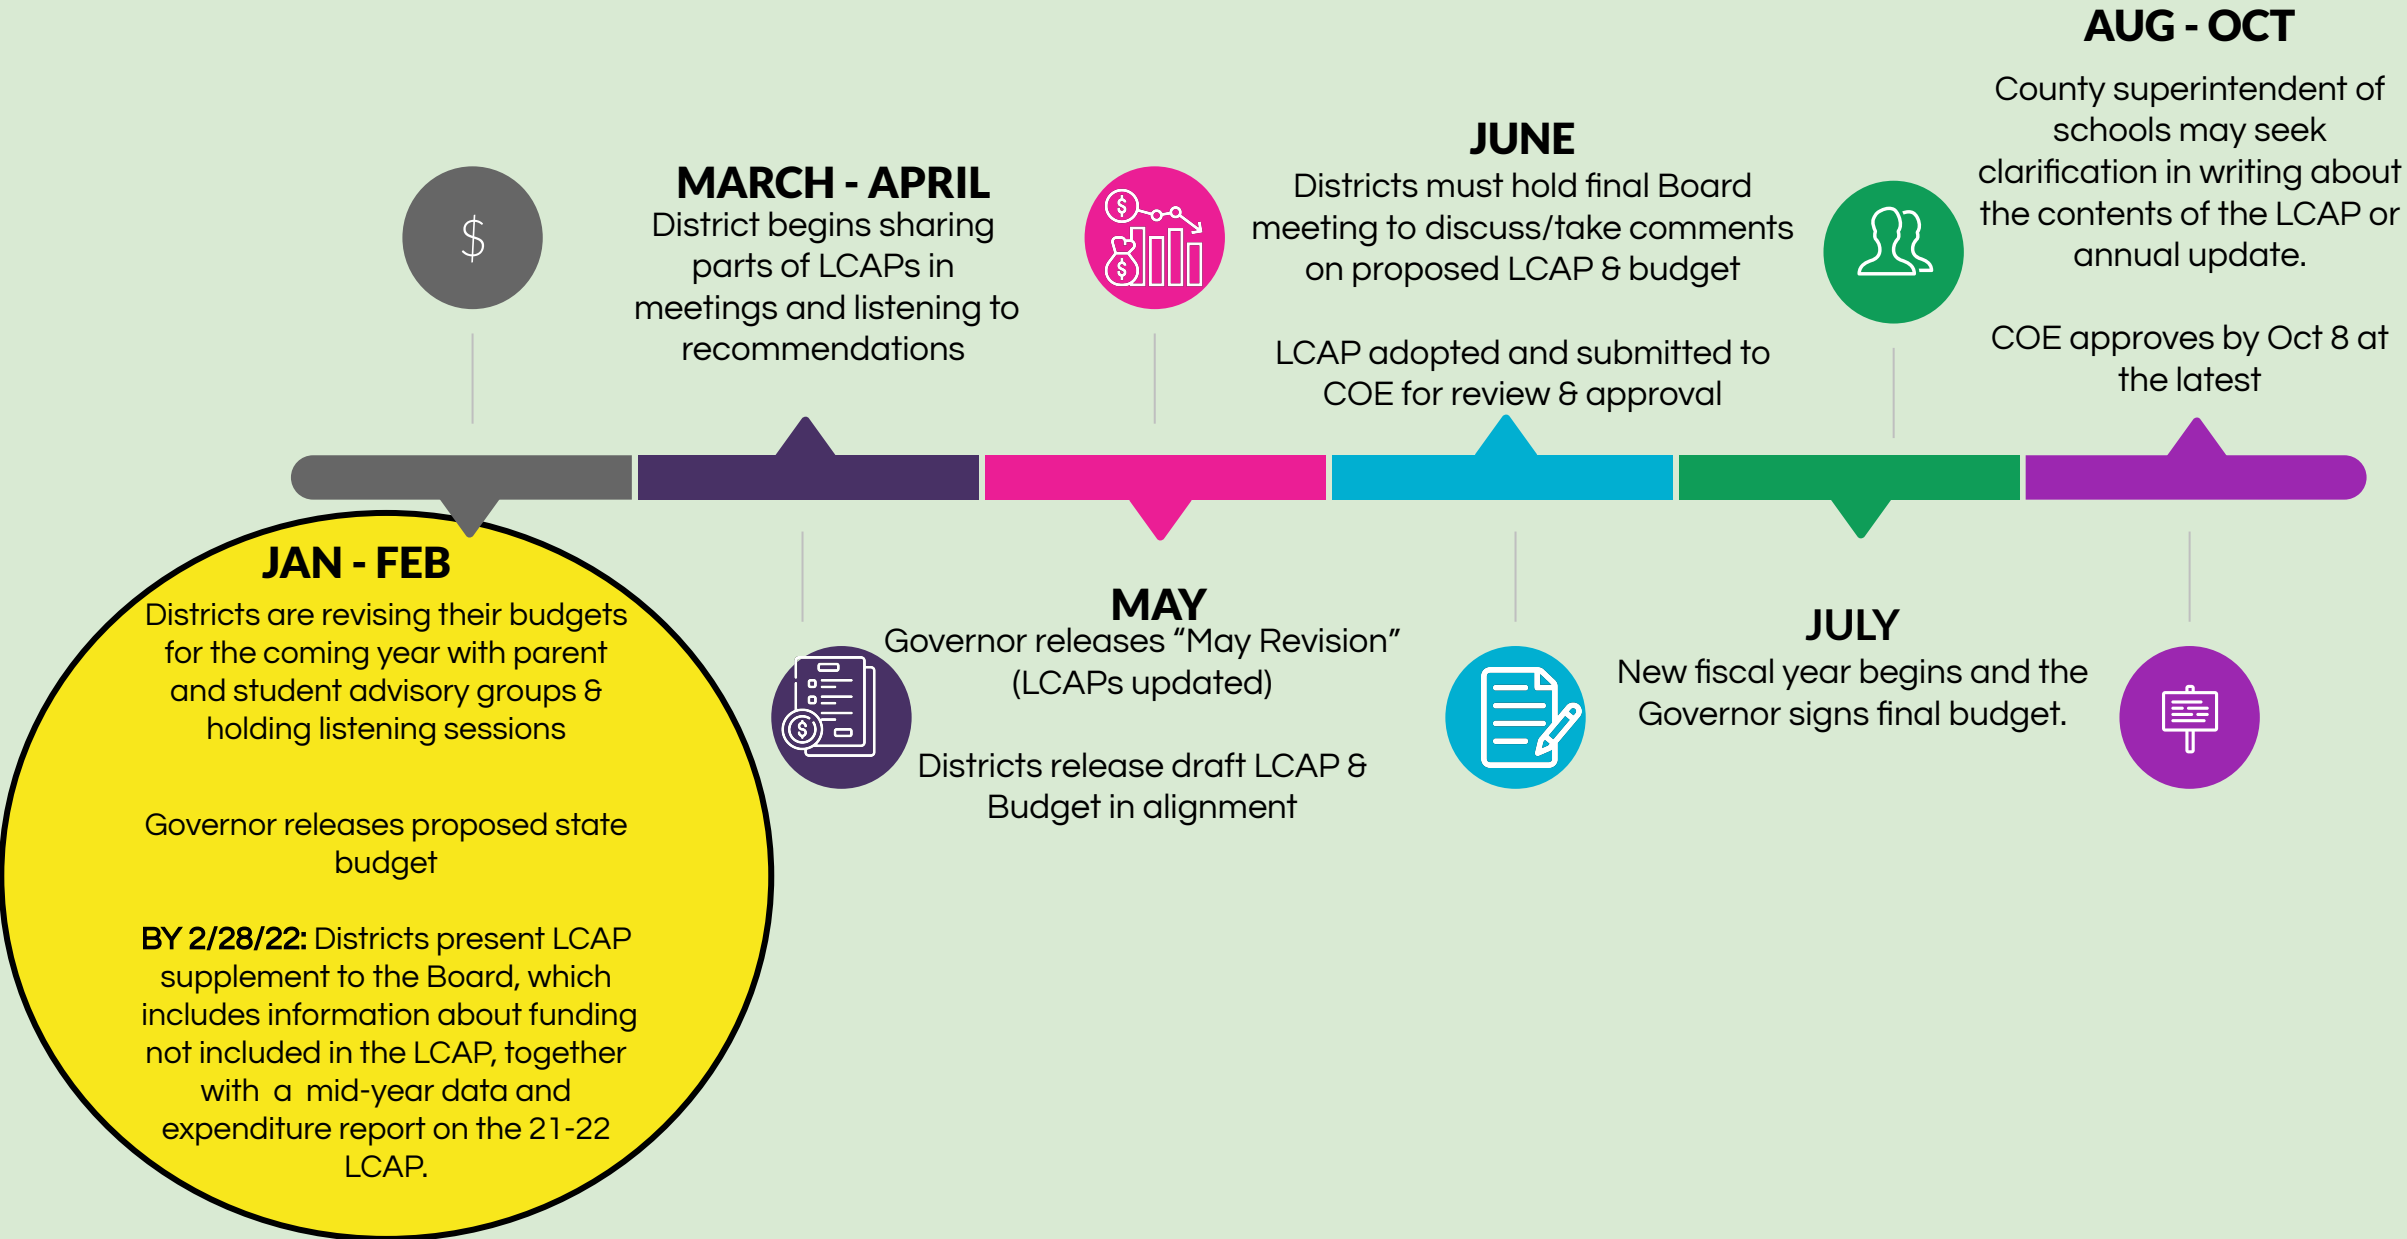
$

MARCH - APRIL
District begins sharing parts of LCAPs in meetings and listening to recommendations

JUNE
Districts must hold final Board meeting to discuss/take comments on proposed LCAP & budget

LCAP adopted and submitted to COE for review & approval

AUG - OCT
County superintendent of schools may seek clarification in writing about the contents of the LCAP or annual update.

COE approves by Oct 8 at the latest

JAN - FEB
Districts are revising their budgets for the coming year with parent and student advisory groups & holding listening sessions

Governor releases proposed state budget

**BY 2/28/22:** Districts present LCAP supplement to the Board, which includes information about funding not included in the LCAP, together with a mid-year data and expenditure report on the 21-22 LCAP.

MAY
Governor releases “May Revision” (LCAPs updated)

Districts release draft LCAP & Budget in alignment

JULY
New fiscal year begins and the Governor signs final budget.